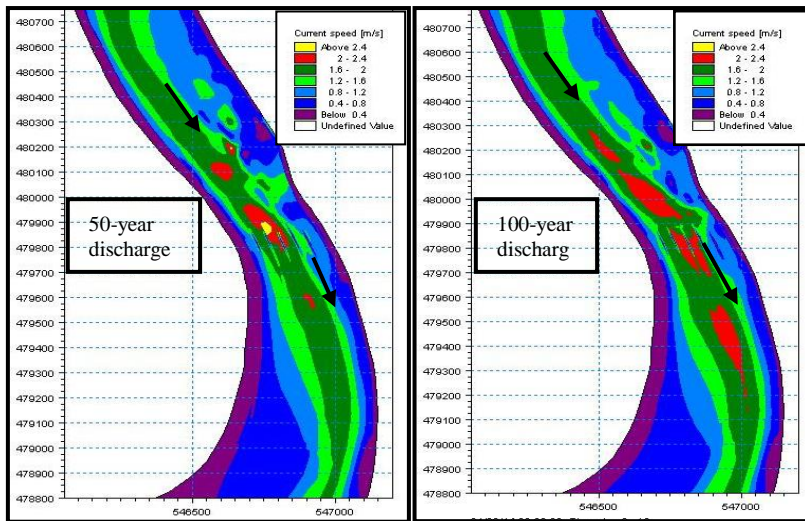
480700
480600
480500
480400
480300
480200
480100
480000
479900
479800
479700
479600
479500
479400
479300
479200
479100
479000
478900
478800

Current speed [m/s]
Above 2.4
2 - 2.4
1.6 - 2
1.2 - 1.6
0.8 - 1.2
0.4 - 0.8
Below 0.4
Undefined Value

50-year discharge

546500
547000

480700
480600
480500
480400
480300
480200
480100
480000
479900
479800
479700
479600
479500
479400
479300
479200
479100
479000
478900
478800

Current speed [m/s]
Above 2.4
2 - 2.4
1.6 - 2
1.2 - 1.6
0.8 - 1.2
0.4 - 0.8
Below 0.4
Undefined Value

100-year discharg

546500
547000